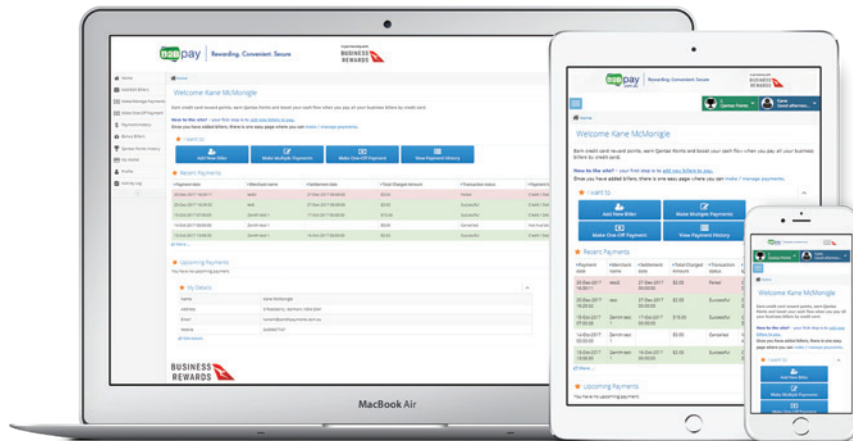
b2b pay | Rewarding. Convenient. Secure

BUSINESS REWARDS

Home

Welcome Kane McMonigle

Earn credit card reward points, earn Qantas Points and boost your cash flow when you pay all your business billers by credit card.

New to the site? - your first step is to add your billers to pay.
Once you have added billers, there is one easy page where you can make / manage payments.

I want to

Add New Biller

Make Multiple Payments

Make One-Off Payment

View Payment History

Recent Payments

| Payment date | Merchant name | Settlement date | Total Charged Amount | Transaction status |
|---|---|---|---|---|
| 20-Dec-2017 16:30:11 | test2 | 27-Dec-2017 00:00:00 | $2.00 | Failed |
| 20-Dec-2017 16:29:32 | test | 27-Dec-2017 00:00:00 | $2.00 | Successful |
| 15-Dec-2017 07:00:00 | Zenith test 1 | 17-Oct-2017 00:00:00 | $15.00 | Successful |
| 14-Oct-2017 00:00:00 | Zenith test 1 | | $0.00 | Cancelled |
| 14-Oct-2017 13:48:30 | Zenith test 1 | 16-Oct-2017 00:00:00 | $2.00 | Successful |

Upcoming Payments

You have no upcoming payments

My Details

| Name | Kane McMonigle |
|---|---|
| Address | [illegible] |
| Email | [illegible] |
| Mobile | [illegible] |

BUSINESS REWARDS

MacBook Air